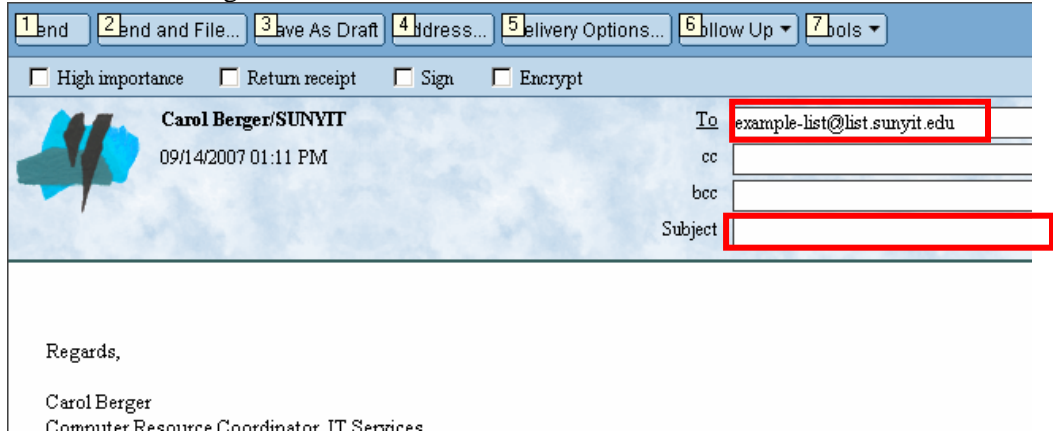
1 end | 2 end and File... | 3 ave As Draft | 4 ddress... | 5 elivery Options... | 6 ollow Up ▾ | 7 ools ▾

High importance  Return receipt  Sign  Encrypt

Carol Berger/SUNYIT
09/14/2007 01:11 PM

To example-list@list.sunyit.edu
cc
bcc
Subject

Regards,

Carol Berger
Computer Resource Coordinator, IT Services